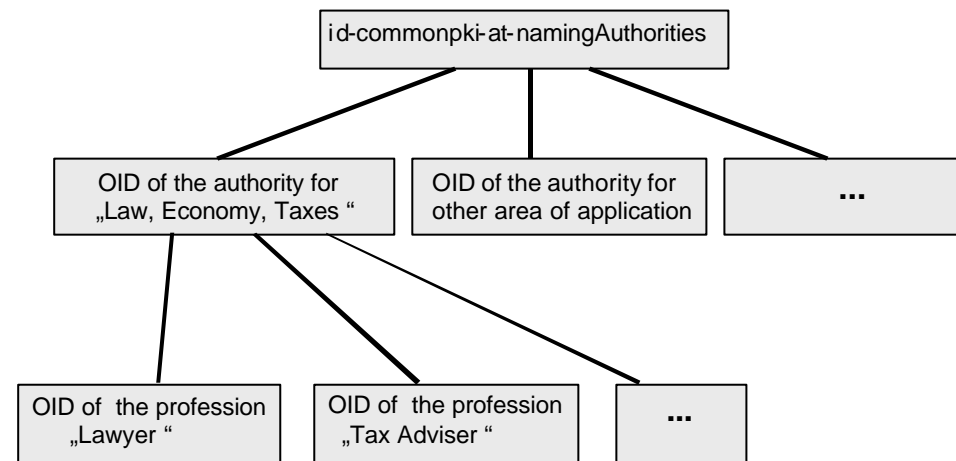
id-commonpki-at-namingAuthorities

OID of the authority for „Law, Economy, Taxes “

OID of the authority for other area of application

...

OID of the profession „Lawyer “

OID of the profession „Tax Adviser “

...